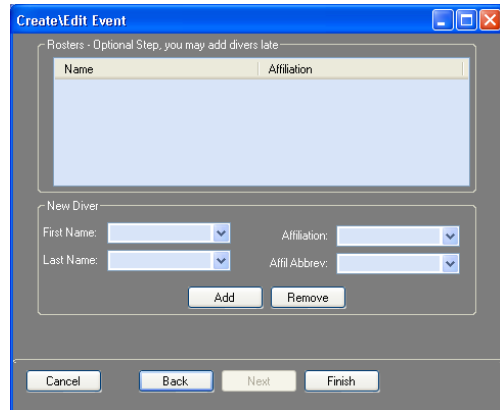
Create\Edit Event

Rosters - Optional Step, you may add divers late

| Name | Affiliation |
|---|---|

New Diver

First Name:

Affiliation:

Last Name:

Affil Abbrev:

Add

Remove

Cancel

Back

Next

Finish